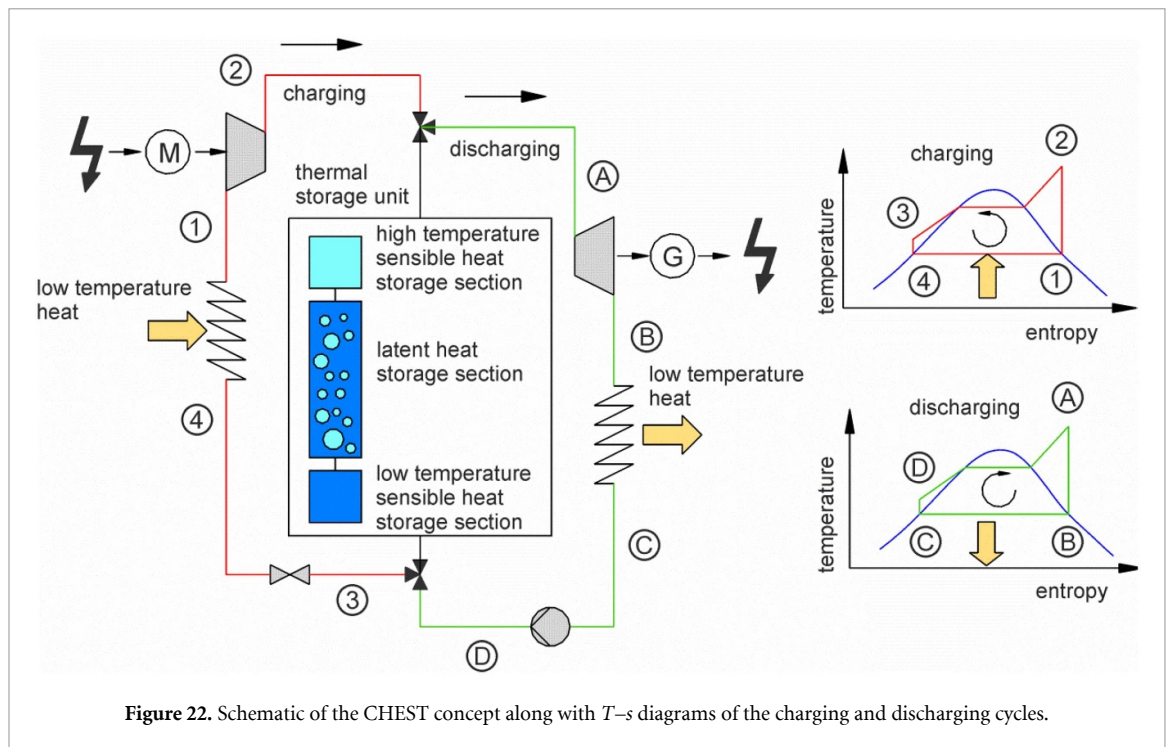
②
charging
M
discharging
thermal storage unit
Ⓐ
①
high temperature sensible heat storage section
G
low temperature heat
latent heat storage section
Ⓑ
low temperature heat
④
low temperature sensible heat storage section
Ⓒ
③
Ⓓ

charging
②
③
temperature
④
①
entropy

discharging
Ⓐ
Ⓓ
temperature
Ⓒ
Ⓑ
entropy

**Figure 22.** Schematic of the CHEST concept along with $T$–$s$ diagrams of the charging and discharging cycles.